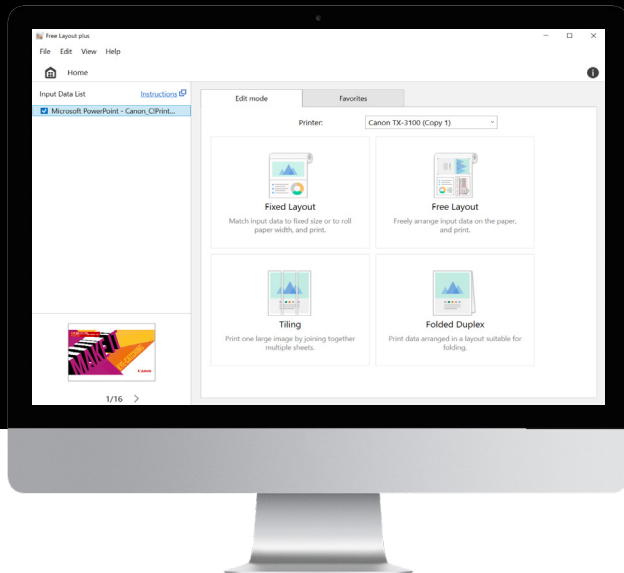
Free Layout plus

File Edit View Help

Home

Input Data List

Instructions

Microsoft PowerPoint - Canon_C!Print...

1/16

Edit mode

Favorites

Printer: Canon TX-3100 (Copy 1)

Fixed Layout

Match input data to fixed size or to roll paper width, and print.

Free Layout

Freely arrange input data on the paper, and print.

Tiling

Print one large image by joining together multiple sheets.

Folded Duplex

Print data arranged in a layout suitable for folding.